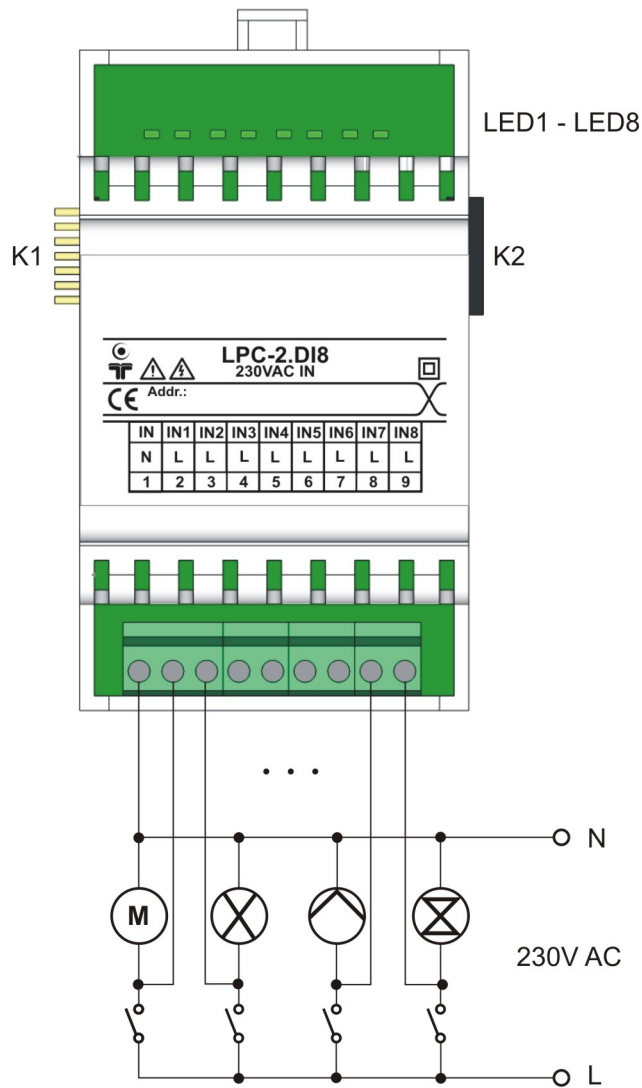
LED1 - LED8

K1

K2

LPC-2.DI8
230VAC IN

Addr.:

| IN | IN1 | IN2 | IN3 | IN4 | IN5 | IN6 | IN7 | IN8 |
|---|---|---|---|---|---|---|---|---|
| N | L | L | L | L | L | L | L | L |
| 1 | 2 | 3 | 4 | 5 | 6 | 7 | 8 | 9 |

. . .

N

M

230V AC

L